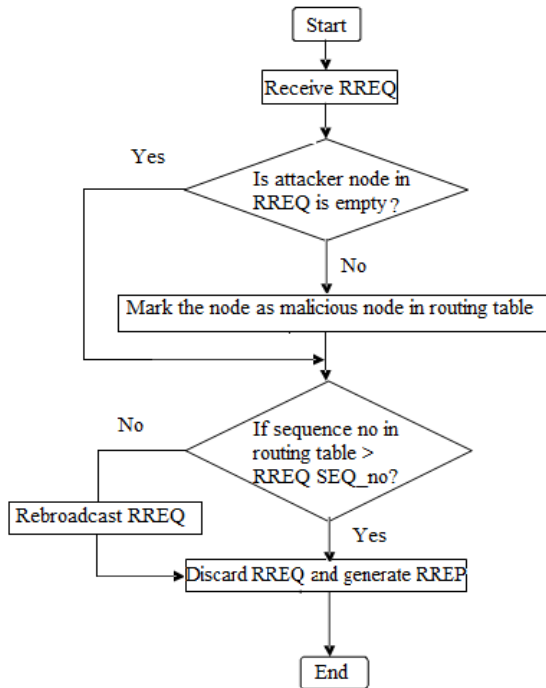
Start

Receive RREQ

Yes

Is attacker node in RREQ is empty?

No

Mark the node as malicious node in routing table

No

If sequence no in routing table > RREQ SEQ_no?

Rebroadcast RREQ

Yes

Discard RREQ and generate RREP

End